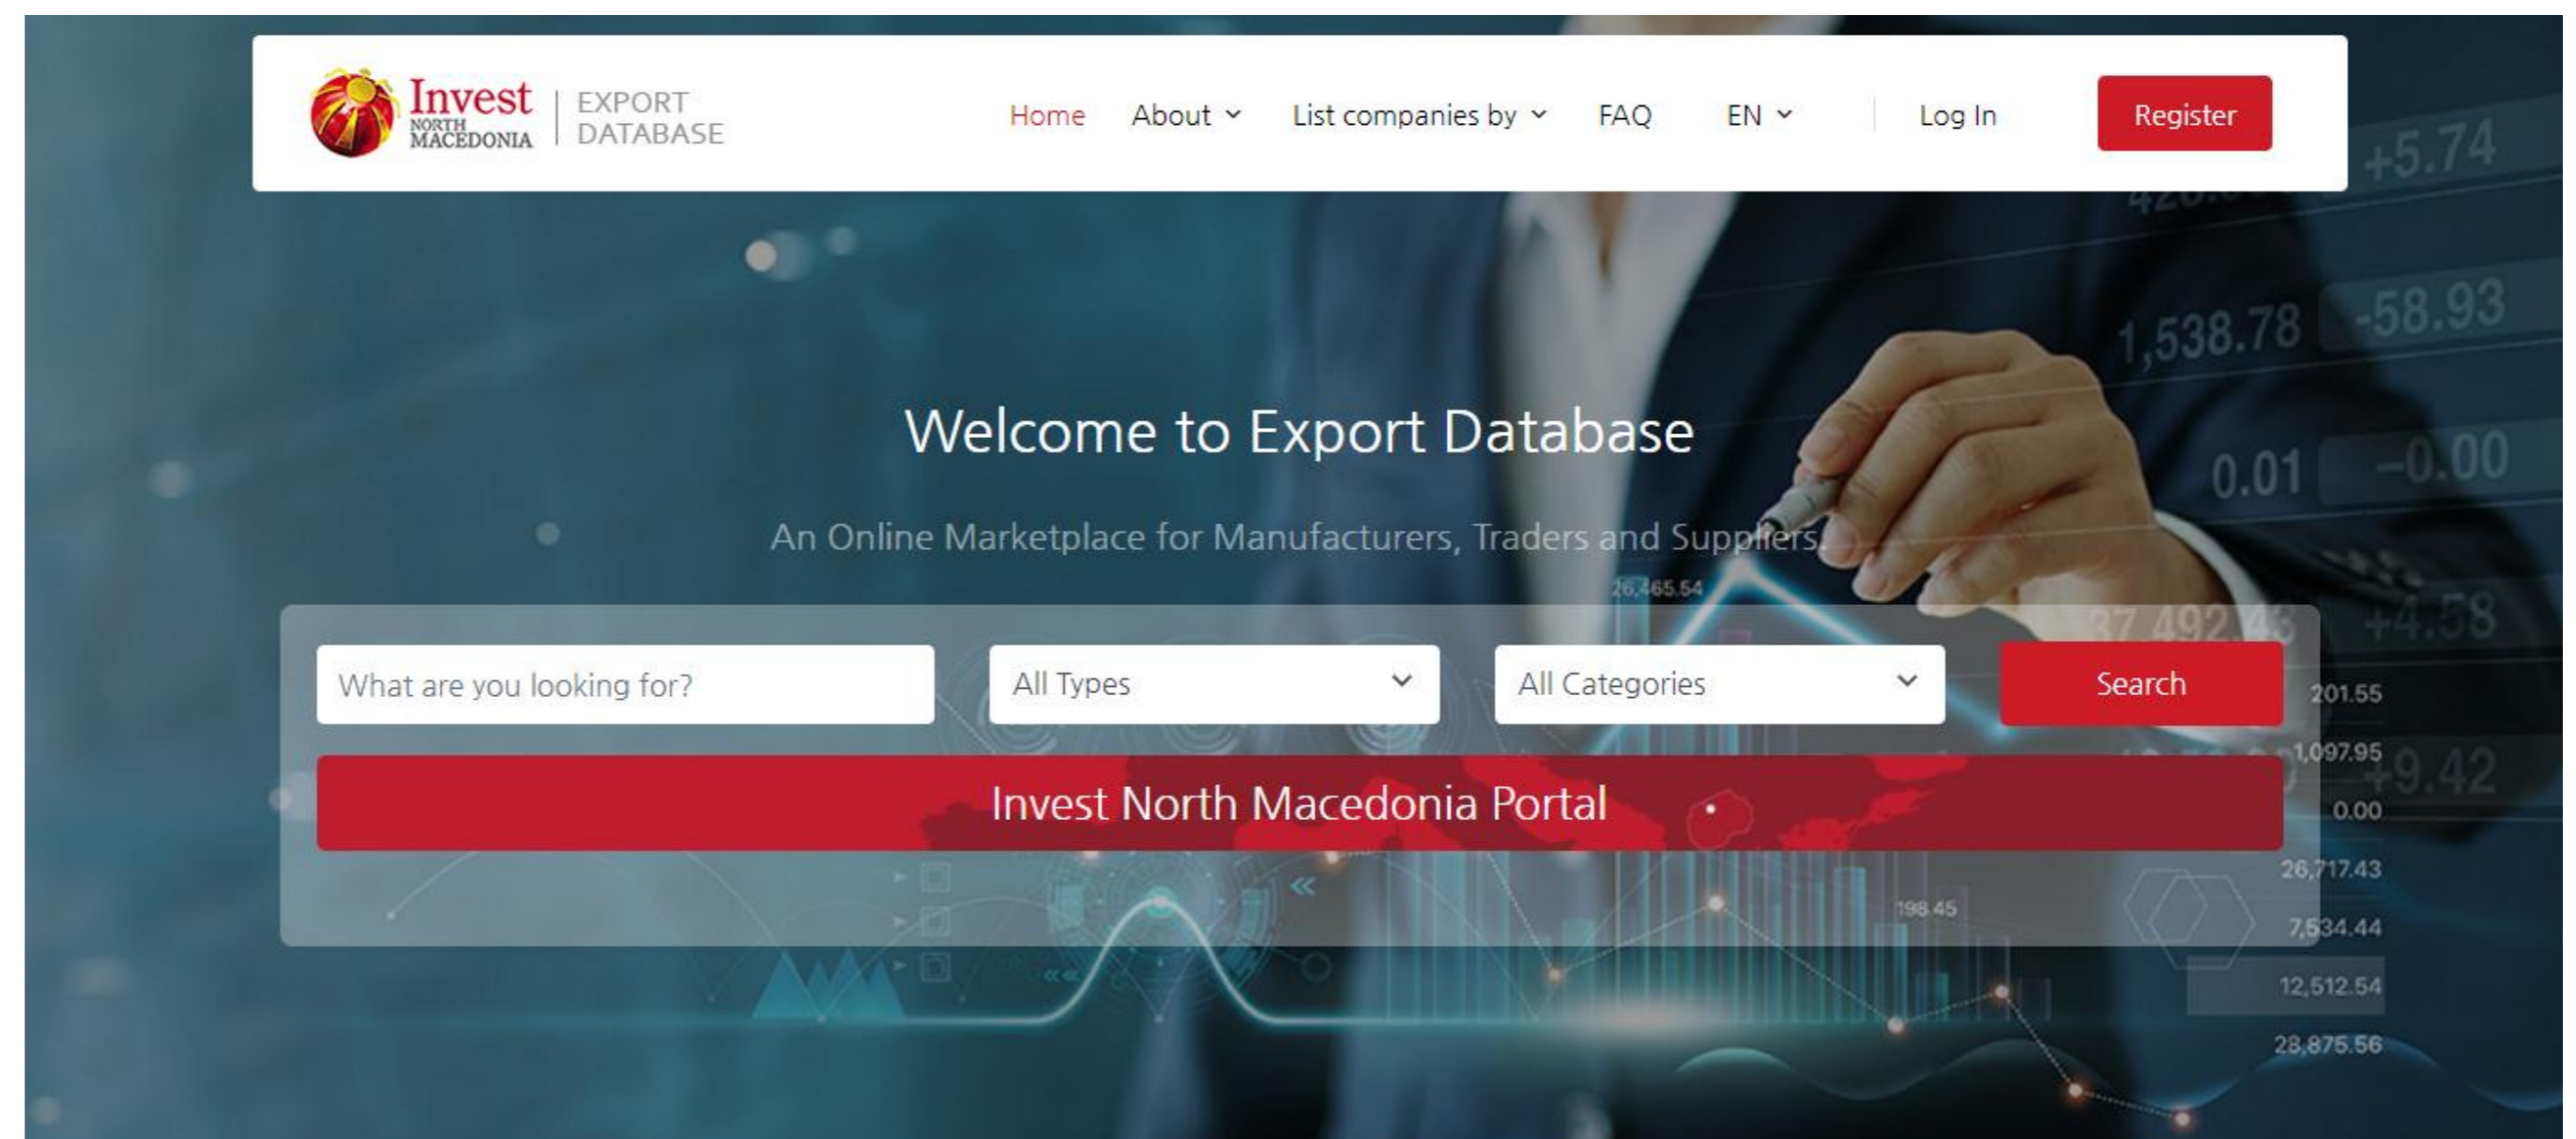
Invest NORTH MACEDONIA | EXPORT DATABASE

Home About List companies by FAQ EN Log In Register

Welcome to Export Database

An Online Marketplace for Manufacturers, Traders and Suppliers

What are you looking for?

All Types

All Categories

Search

Invest North Macedonia Portal

+5.74

1,538.78 -58.93

0.01 -0.00

26,465.54

37,492.43 +4.58

201.55

1,097.95 +9.42

0.00

26,717.43

198.45

7,534.44

12,512.54

28,875.56